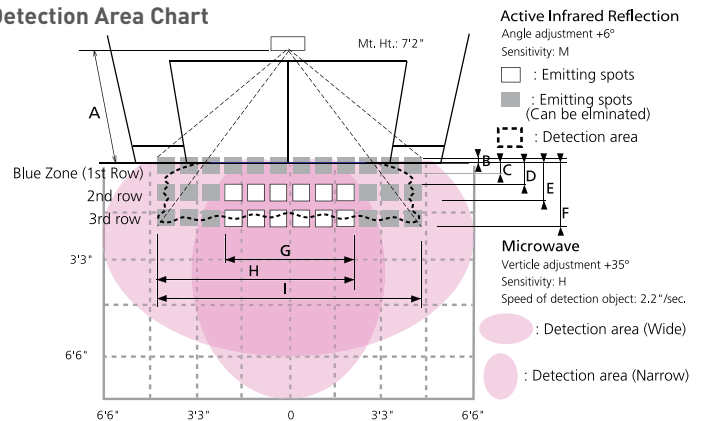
Detection Area Chart

Active Infrared Reflection
Angle adjustment +6°
Sensitivity: M
: Emitting spots
: Emitting spots (Can be elminated)
: Detection area

Mt. Ht.: 7'2"

A

Blue Zone (1st Row)
2nd row
3rd row

B
C
D
E
F

G
H
I

3'3"
6'6"

Microwave
Verticle adjustment +35°
Sensitivity: H
Speed of detection object: 2.2"/sec.
: Detection area (Wide)
: Detection area (Narrow)

6'6"
3'3"
0
3'3"
6'6"